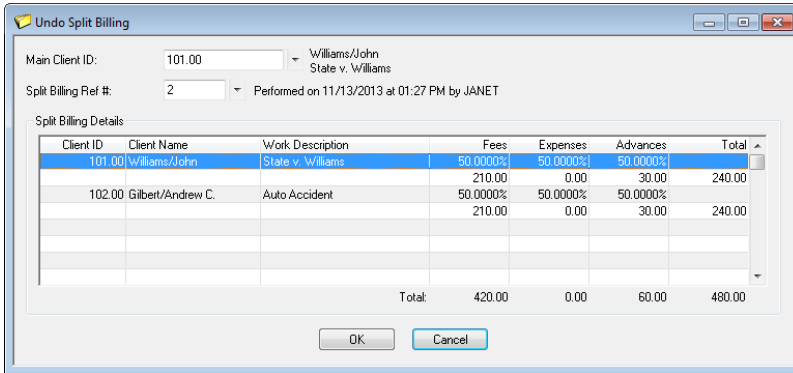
Undo Split Billing

Main Client ID: 101.00 Williams/John State v. Williams

Split Billing Ref #: 2 Performed on 11/13/2013 at 01:27 PM by JANET

Split Billing Details

| Client ID | Client Name | Work Description | Fees | Expenses | Advances | Total |
|---|---|---|---|---|---|---|
| 101.00 | Williams/John | State v. Williams | 50.0000% | 50.0000% | 50.0000% | |
| | | | 210.00 | 0.00 | 30.00 | 240.00 |
| 102.00 | Gilbert/Andrew C. | Auto Accident | 50.0000% | 50.0000% | 50.0000% | |
| | | | 210.00 | 0.00 | 30.00 | 240.00 |
| | | Total: | 420.00 | 0.00 | 60.00 | 480.00 |

OK Cancel